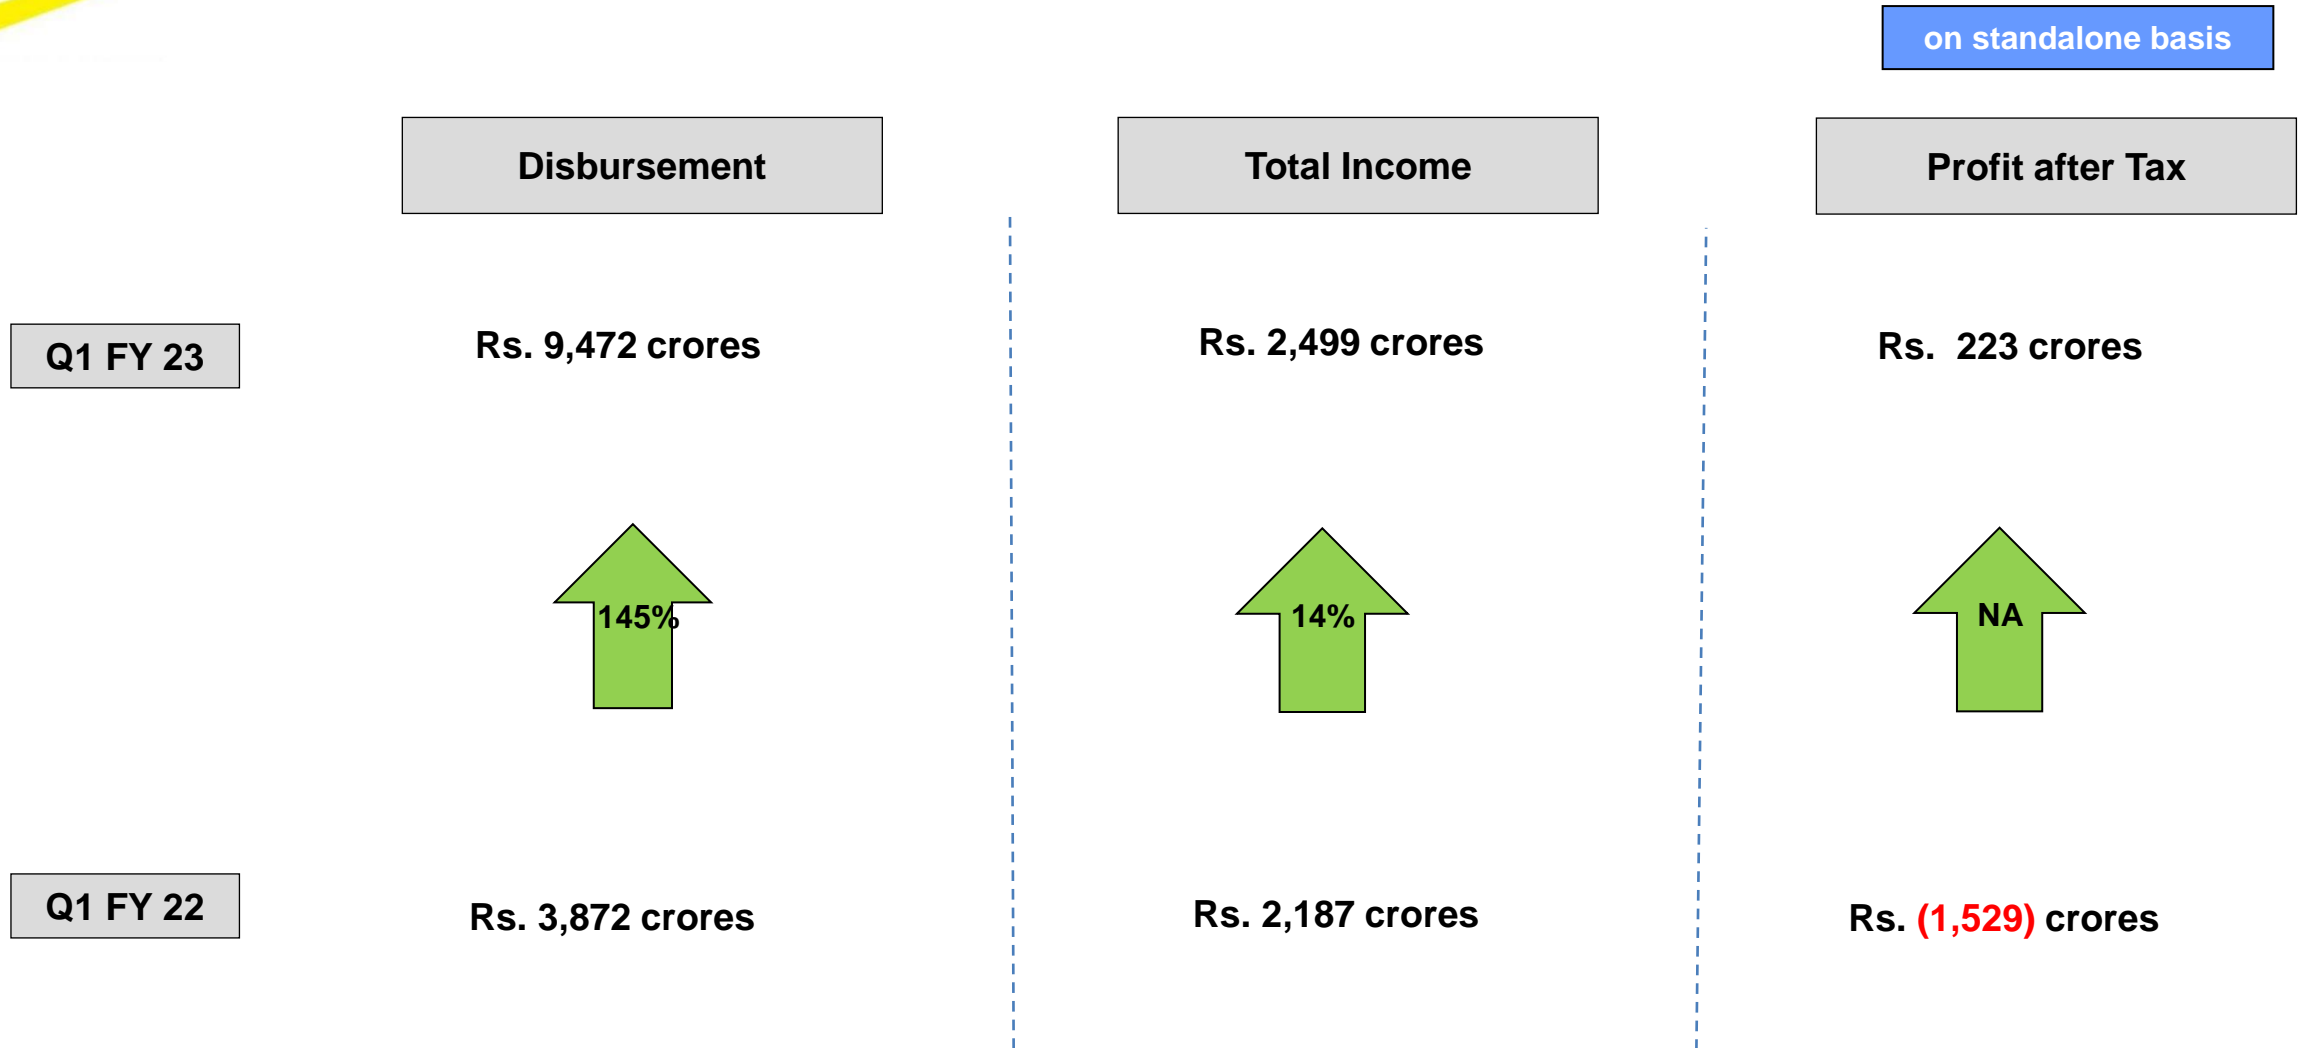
on standalone basis

| | Disbursement | Total Income | Profit after Tax |
|---|---|---|---|
| Q1 FY 23 | Rs. 9,472 crores | Rs. 2,499 crores | Rs. 223 crores |
| | 145% | 14% | NA |
| Q1 FY 22 | Rs. 3,872 crores | Rs. 2,187 crores | Rs. (1,529) crores |